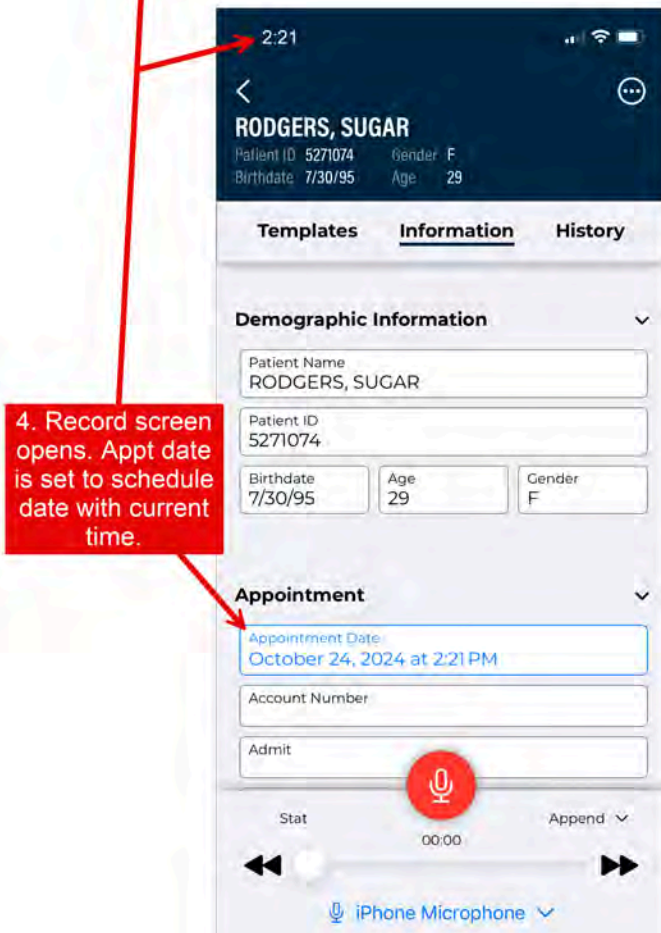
2:21

RODGERS, SUGAR
Patient ID 5271074 Gender F
Birthdate 7/30/95 Age 29

Templates Information History

Demographic Information

Patient Name
RODGERS, SUGAR

Patient ID
5271074

Birthdate
7/30/95

Age
29

Gender
F

4. Record screen opens. Appt date is set to schedule date with current time.

Appointment

Appointment Date
October 24, 2024 at 2:21 PM

Account Number

Admit

Stat

Append

00:00

iPhone Microphone